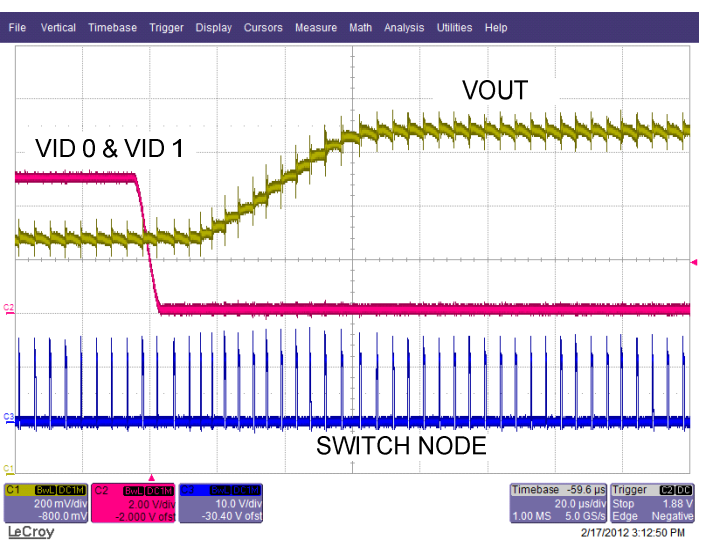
File Vertical Timebase Trigger Display Cursors Measure Math Analysis Utilities Help

VOUT

VID 0 & VID 1

C2

C3

SWITCH NODE

C1

C1 BwL DC1M
200 mV/div
-800.0 mV

C2 BwL DC1M
2.00 V/div
-2.000 V ofst

C3 BwL DC1M
10.0 V/div
-30.40 V ofst

Timebase -59.6 µs
20.0 µs/div
1.00 MS 5.0 GS/s

Trigger C2 DC
Stop 1.88 V
Edge Negative

LeCroy

2/17/2012 3:12:50 PM